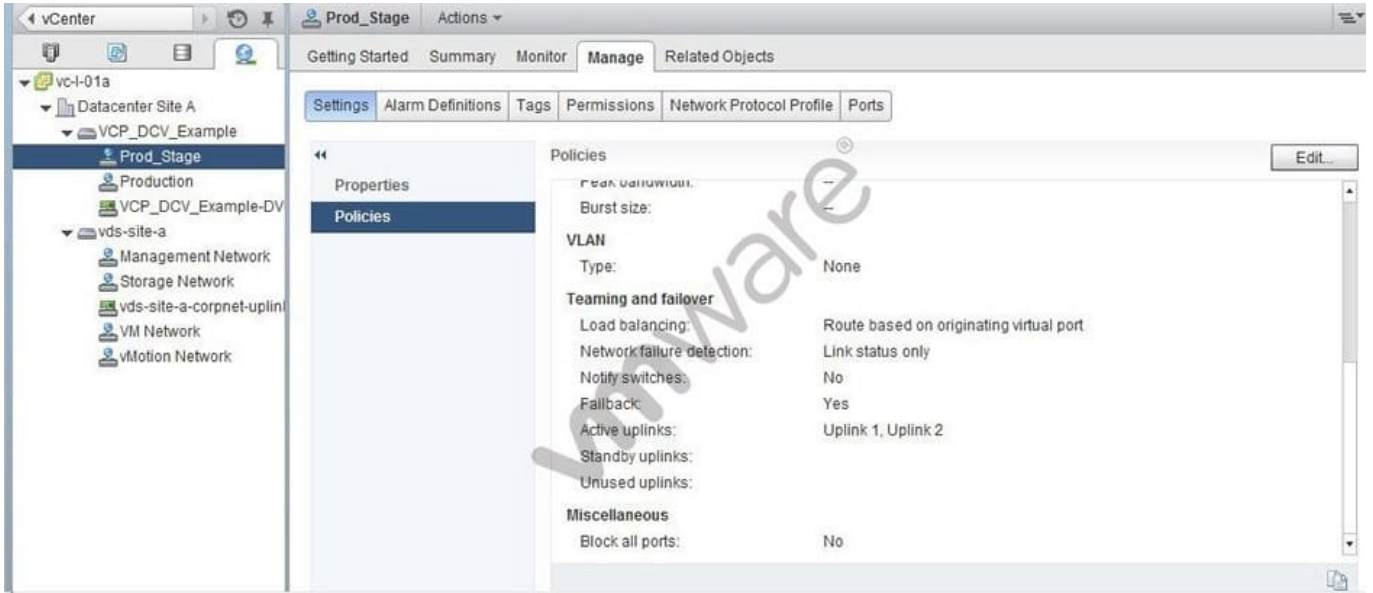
vCenter

vc-l-01a
Datacenter Site A
VCP_DCV_Example
Prod_Stage
Production
VCP_DCV_Example-DV
vds-site-a
Management Network
Storage Network
vds-site-a-corpnet-uplinl
VM Network
vMotion Network

Prod_Stage Actions

Getting Started Summary Monitor Manage Related Objects

Settings Alarm Definitions Tags Permissions Network Protocol Profile Ports

Properties
Policies

Policies Edit...

Peak bandwidth: --
Burst size: --
VLAN
Type: None
Teaming and failover
Load balancing: Route based on originating virtual port
Network failure detection: Link status only
Notify switches: No
Fallback: Yes
Active uplinks: Uplink 1, Uplink 2
Standby uplinks:
Unused uplinks:
Miscellaneous
Block all ports: No

vmware®